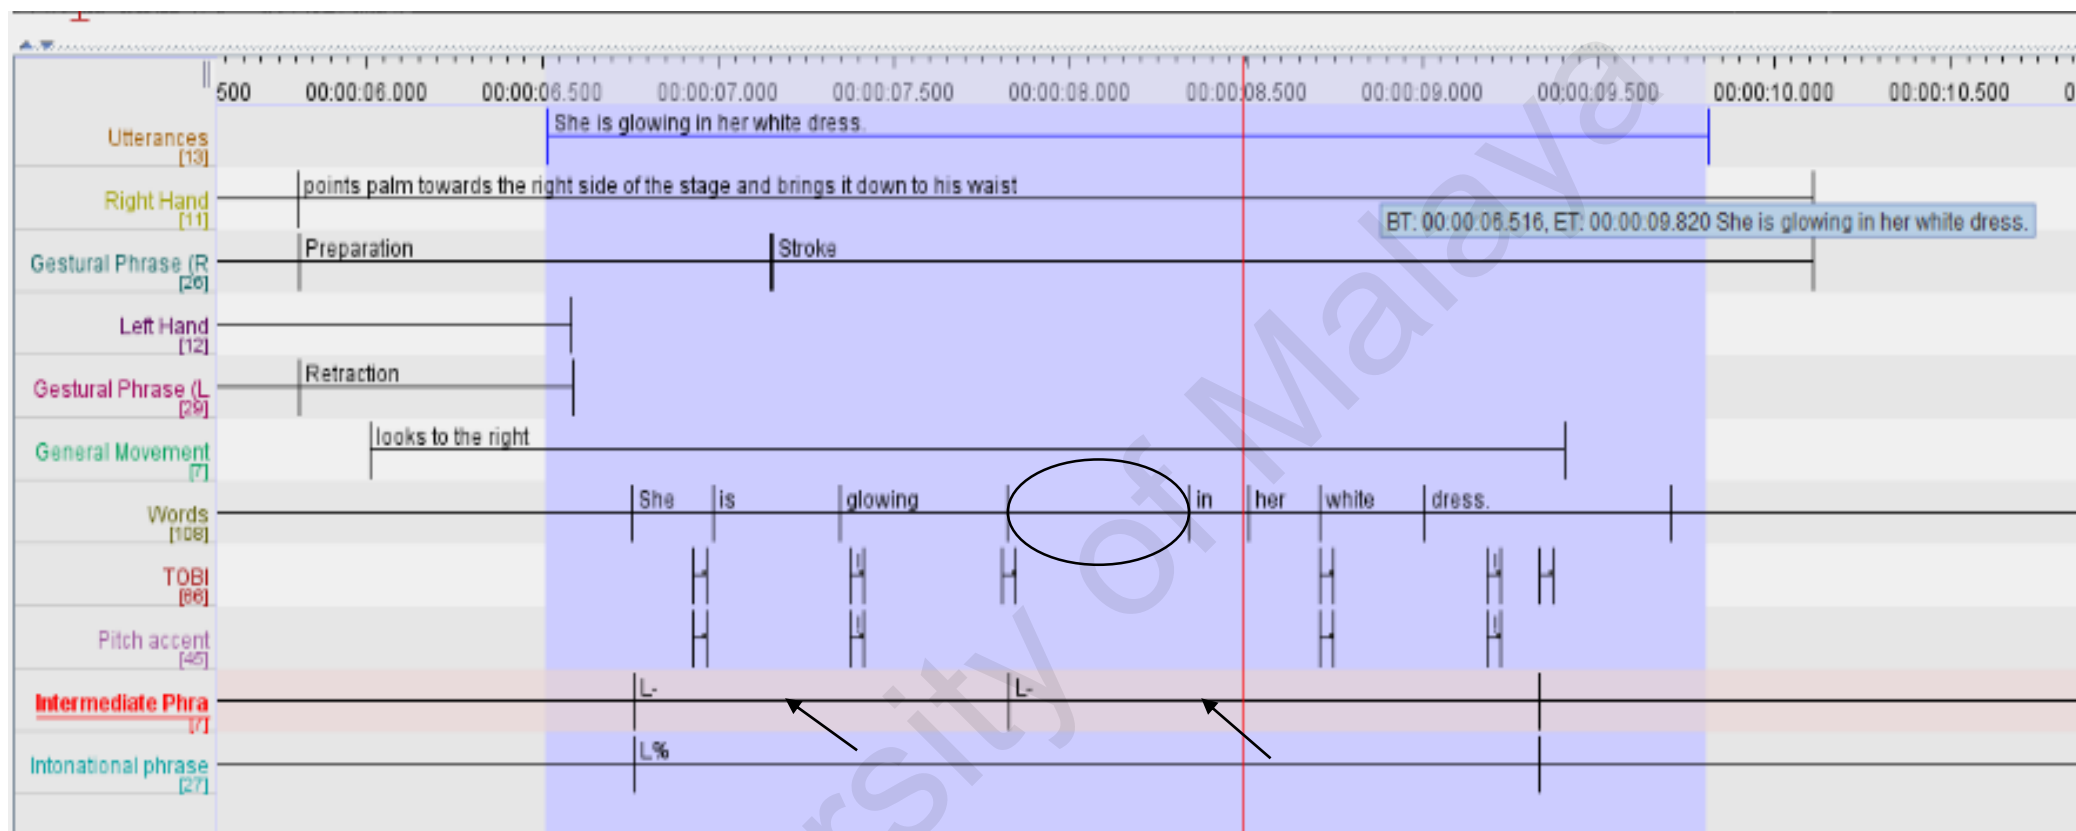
500 00:00:06.000 00:00:06.500 00:00:07.000 00:00:07.500 00:00:08.000 00:00:08.500 00:00:09.000 00:00:09.500 00:00:10.000 00:00:10.500 0

Utterances [13]
She is glowing in her white dress.

Right Hand [11]
points palm towards the right side of the stage and brings it down to his waist

BT: 00:00:06.516, ET: 00:00:09.820 She is glowing in her white dress.

Gestural Phrase (R [26]
Preparation
Stroke

Left Hand [12]

Gestural Phrase (L [29]
Retraction

General Movement [7]
looks to the right

Words [108]
She is glowing in her white dress.

TOBI [86]

Pitch accent [45]

Intermediate Phra [7]
L-
L-

Intonational phrase [27]
L%

University of Malaya